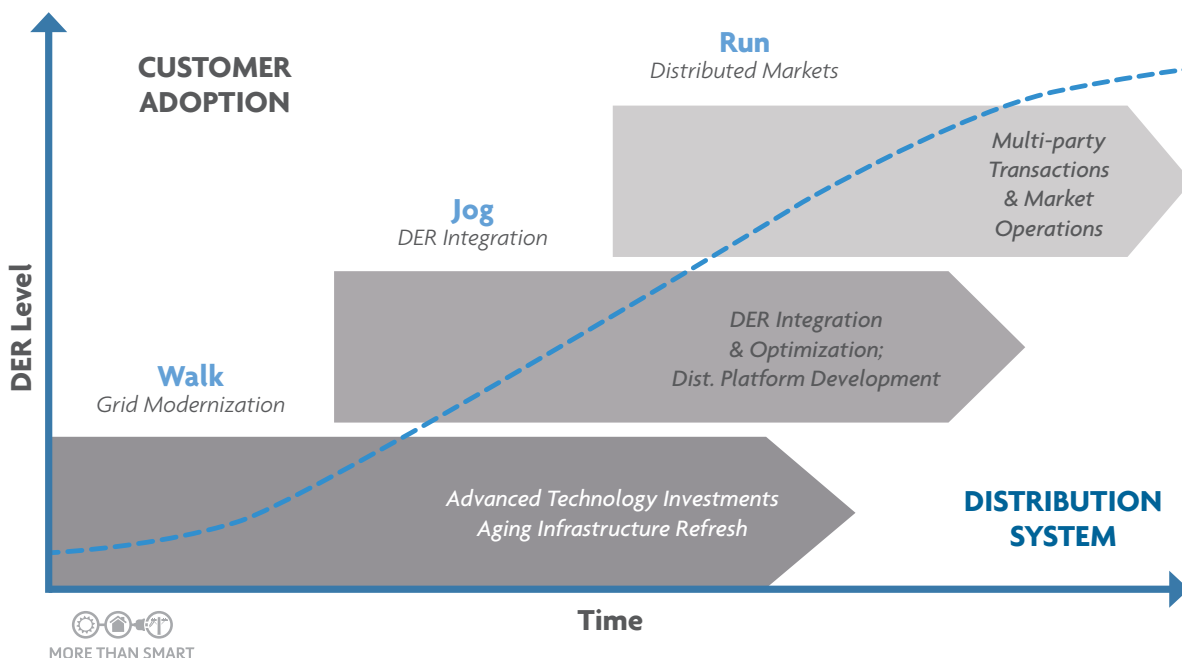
CUSTOMER ADOPTION

Run
Distributed Markets

Multi-party Transactions & Market Operations

Jog
DER Integration

DER Integration & Optimization; Dist. Platform Development

DER Level

Walk
Grid Modernization

Advanced Technology Investments
Aging Infrastructure Refresh

DISTRIBUTION SYSTEM

Time

MORE THAN SMART